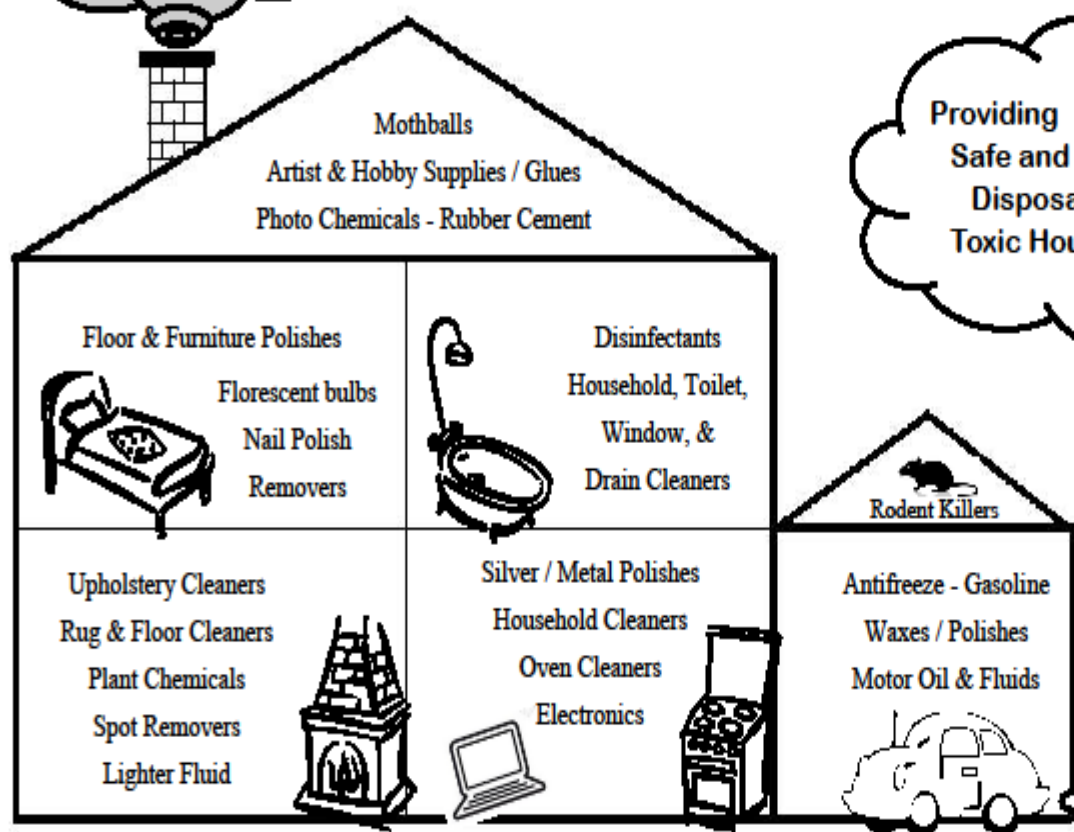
Mothballs
Artist & Hobby Supplies / Glues
Photo Chemicals - Rubber Cement

Providing
Safe and
Disposa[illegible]
Toxic Hou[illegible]

Floor & Furniture Polishes
Florescent bulbs
Nail Polish
Removers

Disinfectants
Household, Toilet,
Window, &
Drain Cleaners

Rodent Killers

Upholstery Cleaners
Rug & Floor Cleaners
Plant Chemicals
Spot Removers
Lighter Fluid

Silver / Metal Polishes
Household Cleaners
Oven Cleaners
Electronics

Antifreeze - Gasoline
Waxes / Polishes
Motor Oil & Fluids